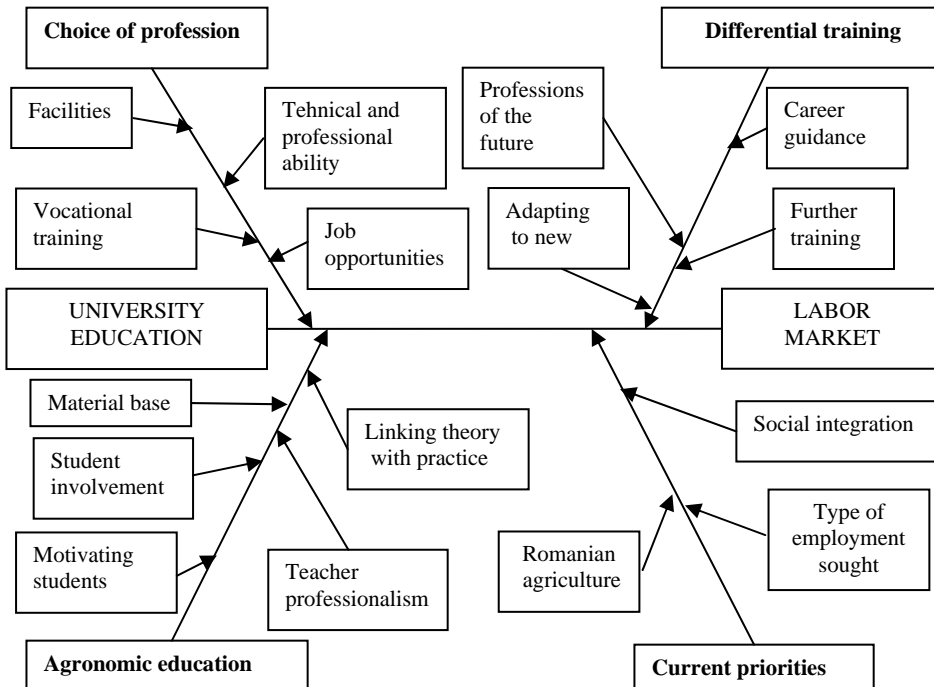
Choice of profession

Differential training

Facilities

Tehnical and professional ability

Professions of the future

Career guidance

Vocational training

Job opportunities

Adapting to new

Further training

UNIVERSITY EDUCATION

LABOR MARKET

Material base

Linking theory with practice

Social integration

Student involvement

Type of employment sought

Romanian agriculture

Motivating students

Teacher professionalism

Agronomic education

Current priorities